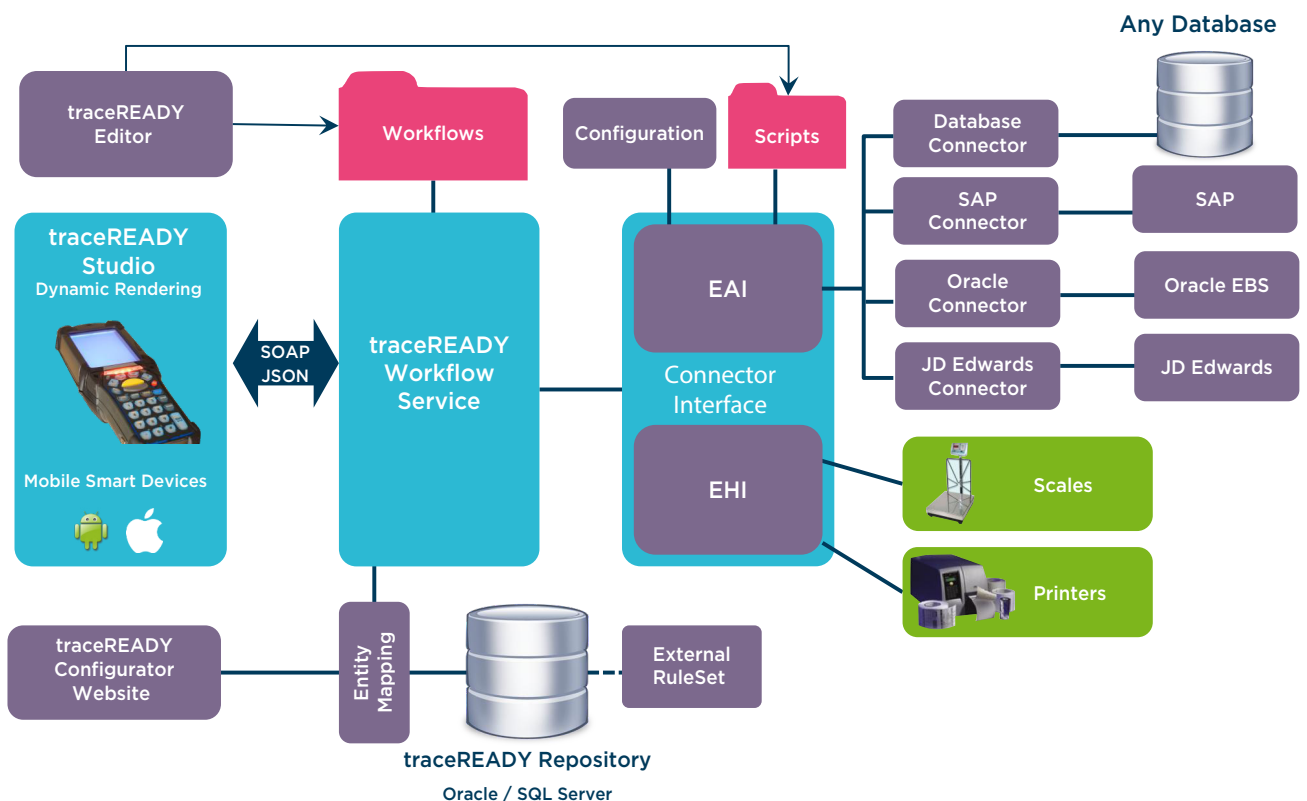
Any Database

traceREADY Editor

Workflows

Configuration

Scripts

Database Connector

SAP Connector

SAP

Oracle Connector

Oracle EBS

JD Edwards Connector

JD Edwards

traceREADY Studio
Dynamic Rendering

Mobile Smart Devices

SOAP
JSON

traceREADY Workflow Service

EAI

Connector Interface

EHI

Scales

Printers

traceREADY Configurator Website

Entity Mapping

External RuleSet

traceREADY Repository
Oracle / SQL Server